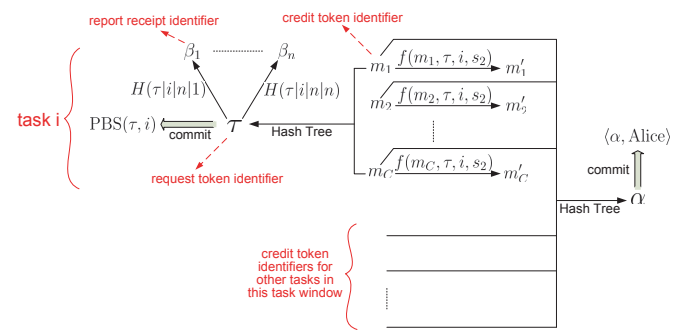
report receipt identifier

credit token identifier

$\beta_1$ $\beta_n$

$H(\tau|i|n|1)$ $H(\tau|i|n|n)$

task i

$\text{PBS}(\tau, i)$ commit $\tau$ Hash Tree

request token identifier

$m_1$ $f(m_1, \tau, i, s_2)$ $m'_1$

$m_2$ $f(m_2, \tau, i, s_2)$ $m'_2$

$m_C$ $f(m_C, \tau, i, s_2)$ $m'_C$

$\langle \alpha, \text{Alice} \rangle$

commit

Hash Tree $\alpha$

credit token identifiers for other tasks in this task window